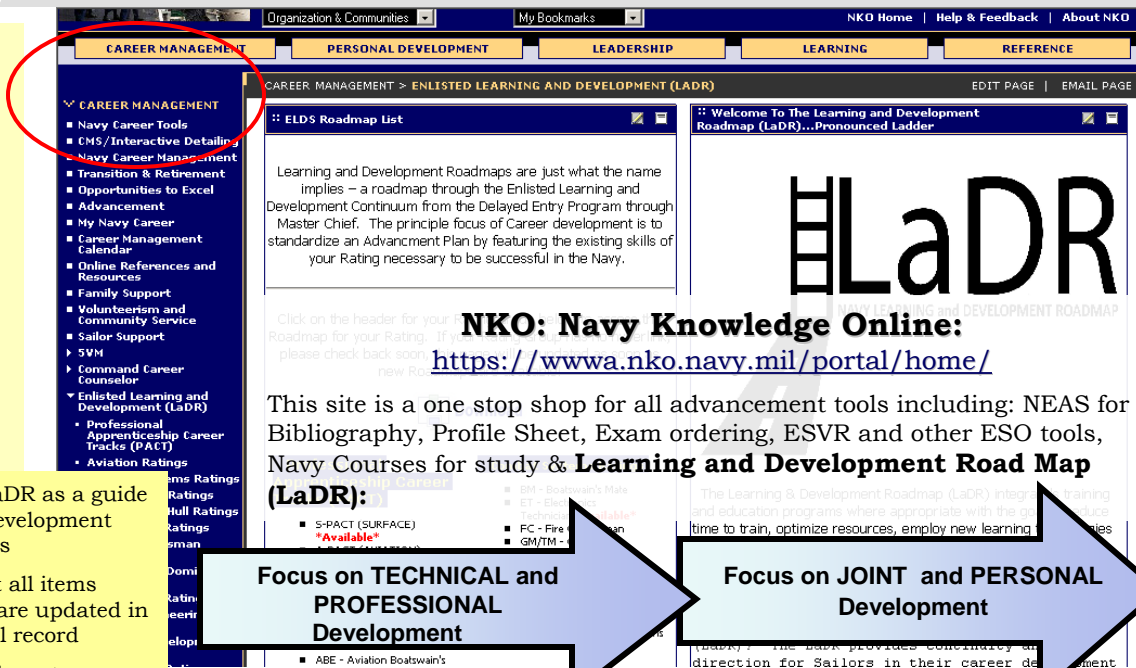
Organization & Communities
My Bookmarks
NKO Home | Help & Feedback | About NKO

CAREER MANAGEMENT
PERSONAL DEVELOPMENT
LEADERSHIP
LEARNING
REFERENCE

CAREER MANAGEMENT > ENLISTED LEARNING AND DEVELOPMENT (LADR)
EDIT PAGE | EMAIL PAGE

CAREER MANAGEMENT
Navy Career Tools
CMS/Interactive Detailing
Navy Career Management
Transition & Retirement
Opportunities to Excel
Advancement
My Navy Career
Career Management Calendar
Online References and Resources
Family Support
Volunteerism and Community Service
Sailor Support
SVM
Command Career Counselor
Enlisted Learning and Development (LaDR)
Professional Apprenticeship Career Tracks (PACT)
Aviation Ratings
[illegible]ems Ratings
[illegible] Ratings
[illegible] Hull Ratings
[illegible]Ratings
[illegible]sman
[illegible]Domi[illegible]
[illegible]Ratin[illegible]
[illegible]eerin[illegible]
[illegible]elop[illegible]

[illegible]aDR as a guide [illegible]evelopment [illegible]s

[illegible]t all items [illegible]are updated in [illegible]l record

ELDS Roadmap List

Learning and Development Roadmaps are just what the name implies – a roadmap through the Enlisted Learning and Development Continuum from the Delayed Entry Program through Master Chief. The principle focus of Career development is to standardize an Advancment Plan by featuring the existing skills of your Rating necessary to be successful in the Navy.

Click on the header for your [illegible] Roadmap for your Rating. If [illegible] please check back soon, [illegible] new Ro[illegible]

Welcome To The Learning and Development Roadmap (LaDR)...Pronounced Ladder

LaDR
NAVY LEARNING and DEVELOPMENT ROADMAP

NKO: Navy Knowledge Online:
https://wwwa.nko.navy.mil/portal/home/

This site is a one stop shop for all advancement tools including: NEAS for Bibliography, Profile Sheet, Exam ordering, ESVR and other ESO tools, Navy Courses for study & Learning and Development Road Map (LaDR):

Apprenticeship Career
S-PACT (SURFACE) *Available*
BM - Boatswain's Mate
ET - Ele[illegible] Technici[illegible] *Available*
FC - Fire C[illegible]man
GM/TM - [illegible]
ABE - Aviation Boatswain's

The Learning & Development Roadmap (LaDR) integra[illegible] training and education programs where appropriate with the go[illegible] reduce time to train, optimize resources, employ new learning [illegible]gies

(LaDR). The LaDR provides continuity a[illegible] direction for Sailors in their career de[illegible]ment

Focus on TECHNICAL and PROFESSIONAL Development

Focus on JOINT and PERSONAL Development